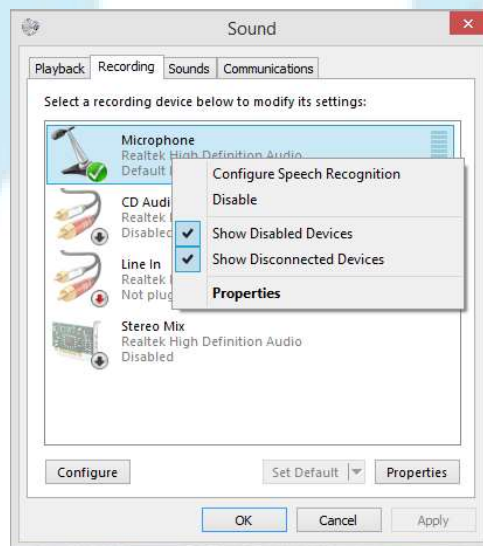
Sound

Playback Recording Sounds Communications

Select a recording device below to modify its settings:

Microphone
Realtek High Definition Audio
Default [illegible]

CD Audi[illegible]
Realtek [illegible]
Disablec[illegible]

Line In
Realtek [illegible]
Not plug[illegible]

Stereo Mix
Realtek High Definition Audio
Disabled

Configure Speech Recognition
Disable
Show Disabled Devices
Show Disconnected Devices
Properties

Configure
Set Default
Properties

OK
Cancel
Apply